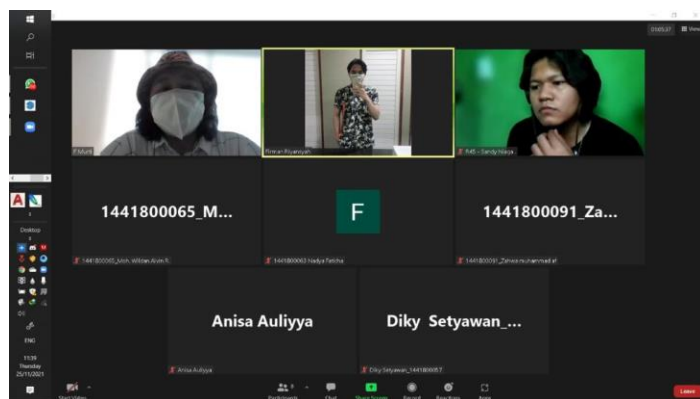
P Murti

Firman Riyanwyah

R40 - Sandy Nasya

1441800065_M...

1441800065_Moh. Wildan Alvin R

F

1441800063 Nadya Fatcha

1441800091_Za...

1441800091_Zahwa muhammad al

Anisa Auliyya

Anisa Auliyya

Diky Setyawan_...

Diky Setyawan_1441800057

Desktop

ENG

11:39
Thursday
25/11/2021

Start Video

Participants

Chat

Share Screen

Record

Reactions

Apps

Leave

View